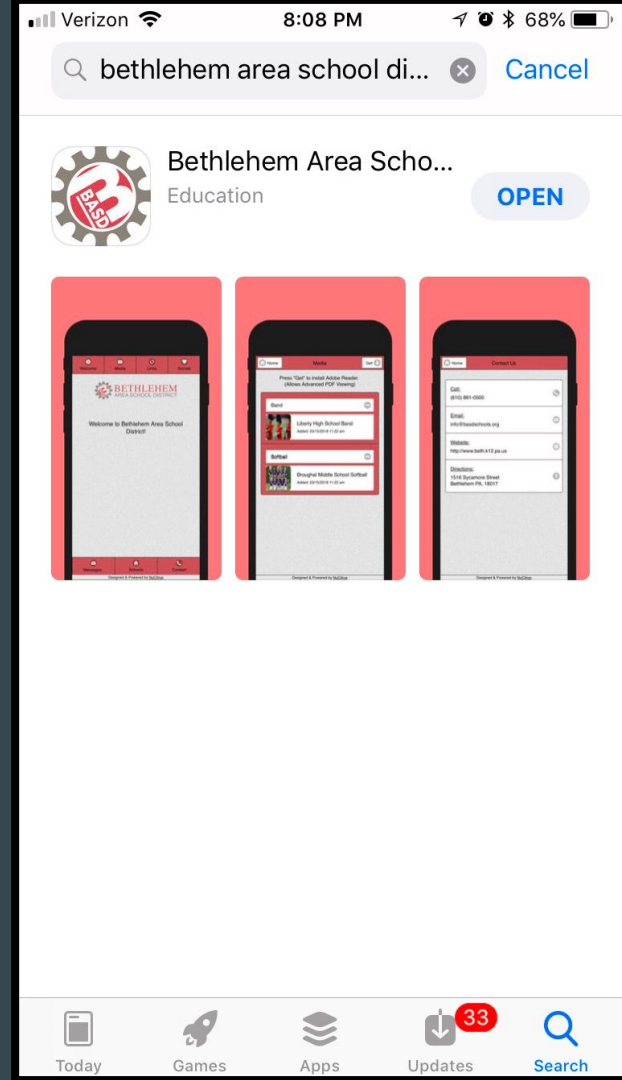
Verizon 8:08 PM 68%

bethlehem area school di...

Cancel

BASD

Bethlehem Area Scho...

Education

OPEN

Welcome Media Links Social

BETHLEHEM AREA SCHOOL DISTRICT

Welcome to Bethlehem Area School District!

Messages Schools Contact

Designed & Powered by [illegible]

Home Media Get

Press "Get" to install Adobe Reader. (Allows Advanced PDF Viewing)

Band

Liberty High School Band

Added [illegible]

Softball

Broughal Middle School Softball

Added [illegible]

Designed & Powered by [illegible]

Home Contact Us

Call:
(610) 861-0500

Email:
info@basdschools.org

Website:
http://www.beth.k12.pa.us

Directions:
1516 Sycamore Street
Bethlehem PA, 18017

Designed & Powered by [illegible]

Today Games Apps 33 Updates Search